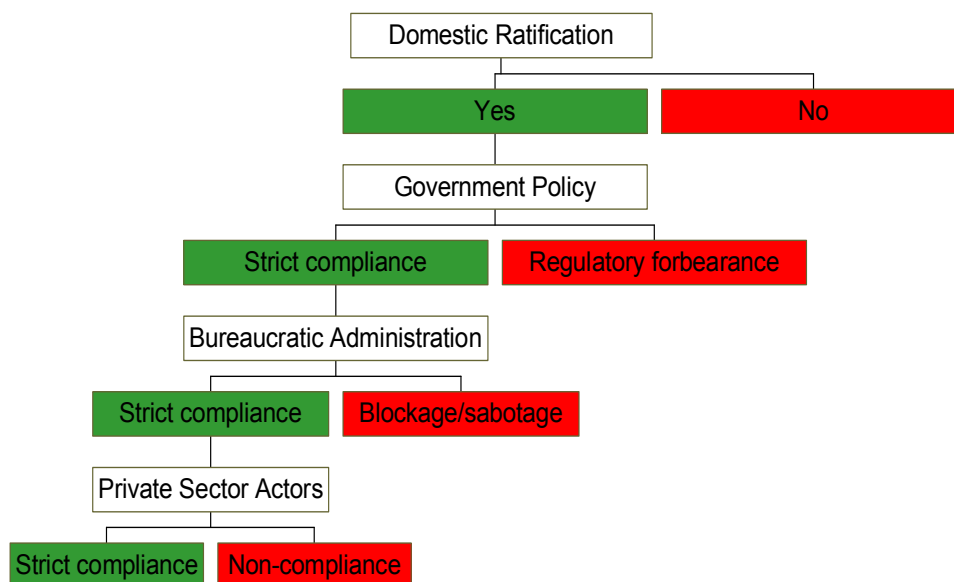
Domestic Ratification

Yes

No

Government Policy

Strict compliance

Regulatory forbearance

Bureaucratic Administration

Strict compliance

Blockage/sabotage

Private Sector Actors

Strict compliance

Non-compliance